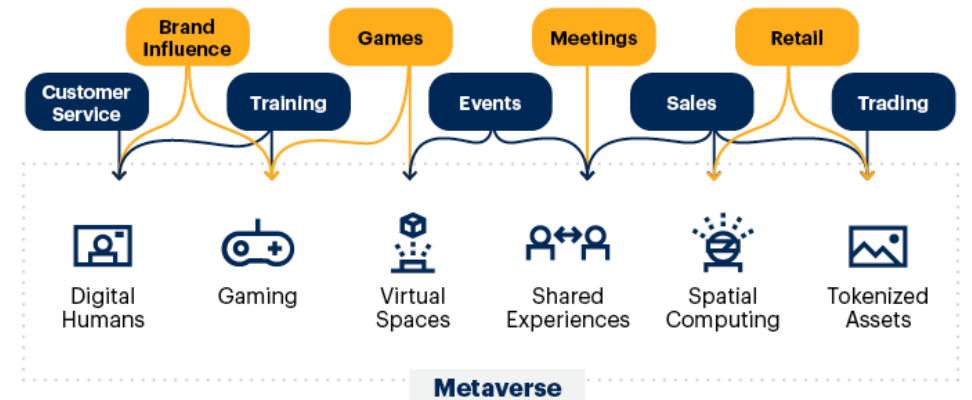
Brand Influence

Games

Meetings

Retail

Customer Service

Training

Events

Sales

Trading

Digital Humans

Gaming

Virtual Spaces

Shared Experiences

Spatial Computing

Tokenized Assets

Metaverse